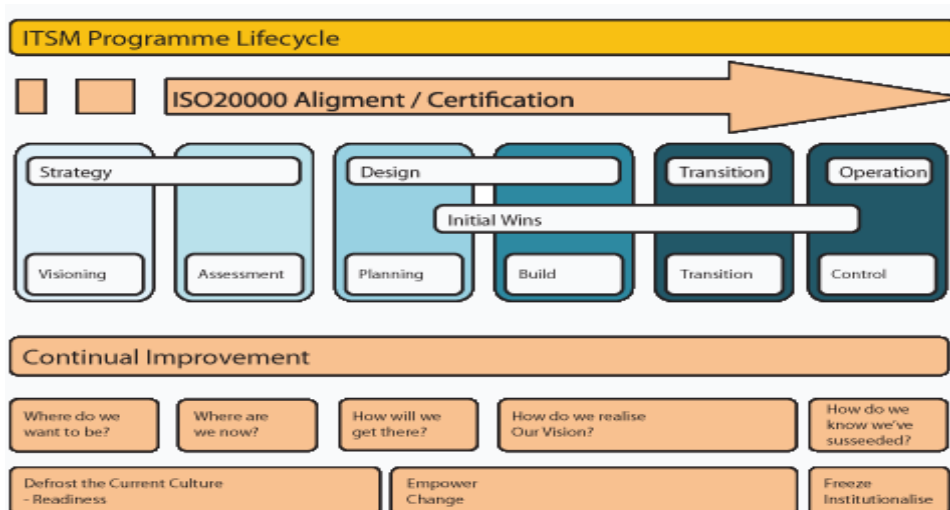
ITSM Programme Lifecycle

ISO20000 Aligment / Certification

Strategy

Design

Transition

Operation

Initial Wins

Visioning

Assessment

Planning

Build

Transition

Control

Continual Improvement

Where do we want to be?

Where are we now?

How will we get there?

How do we realise Our Vision?

How do we know we've susseeded?

Defrost the Current Culture - Readiness

Empower Change

Freeze Institutionalise